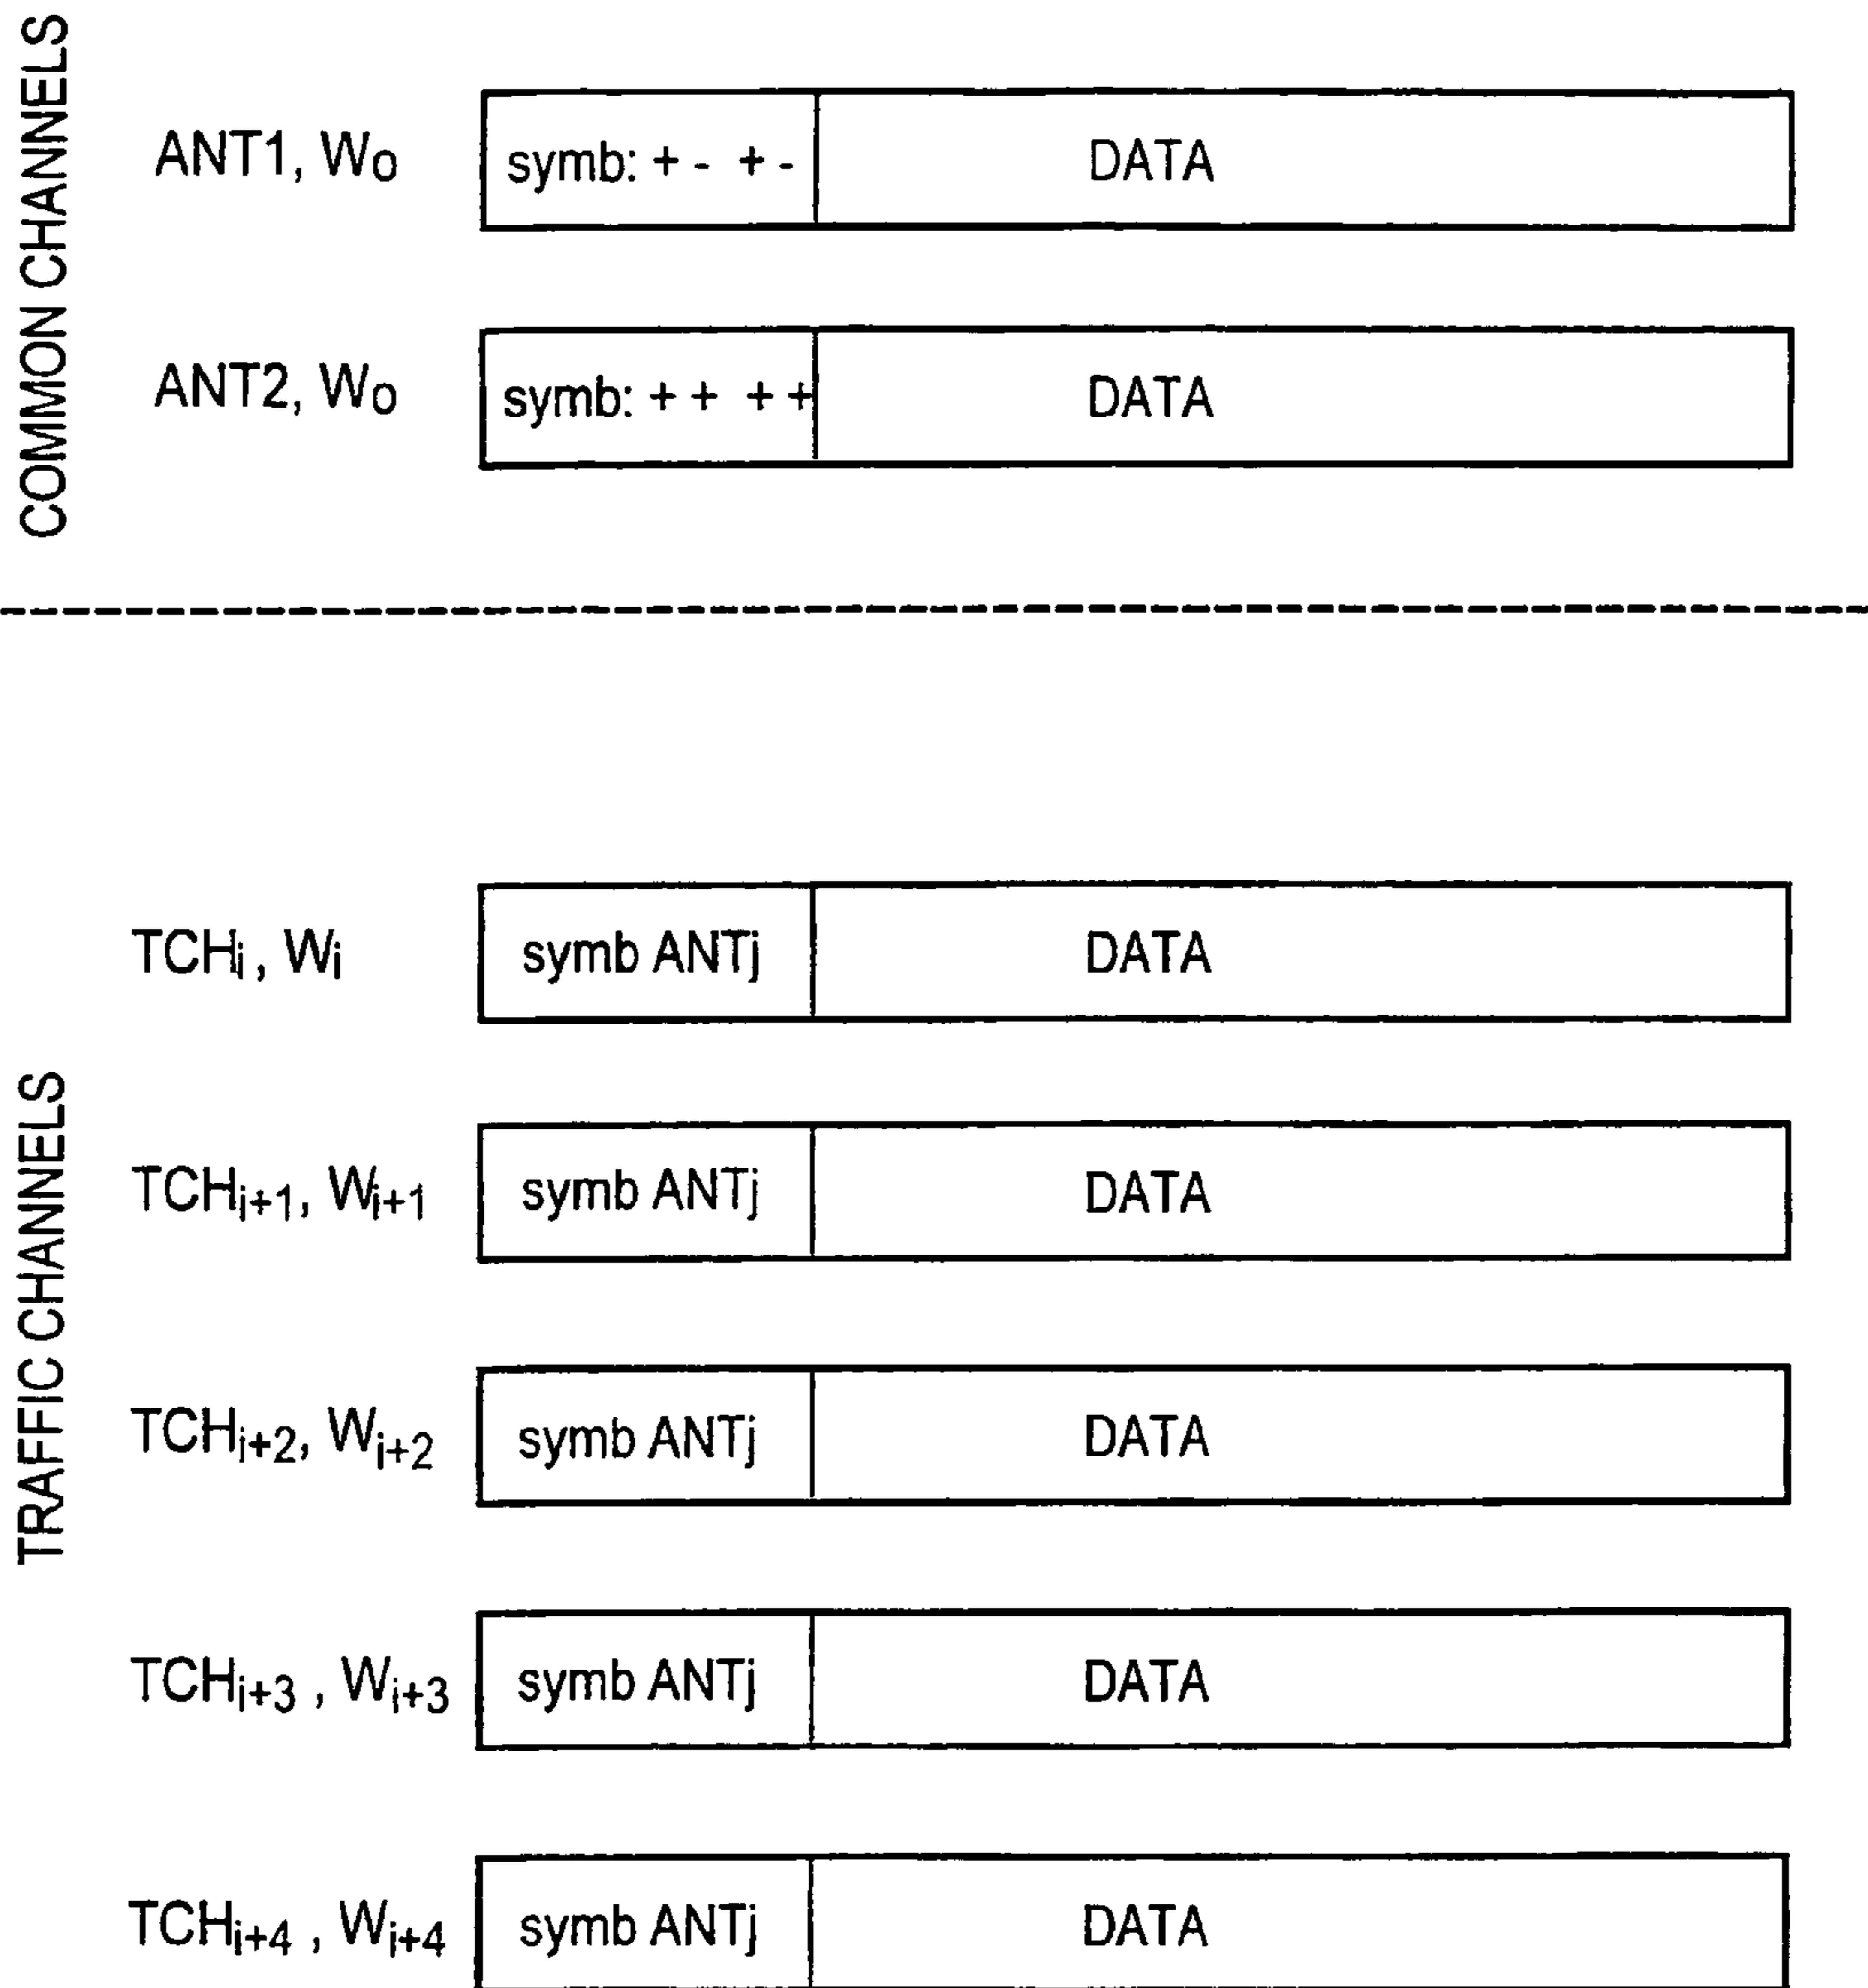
COMMON CHANNELS

ANT1, $W_0$ symb: + - + - DATA

ANT2, $W_0$ symb: + + + + DATA

TRAFFIC CHANNELS

$TCH_i$ , $W_i$ symb ANTj DATA

$TCH_{i+1}$, $W_{i+1}$ symb ANTj DATA

$TCH_{i+2}$, $W_{i+2}$ symb ANTj DATA

$TCH_{i+3}$ , $W_{i+3}$ symb ANTj DATA

$TCH_{i+4}$ , $W_{i+4}$ symb ANTj DATA